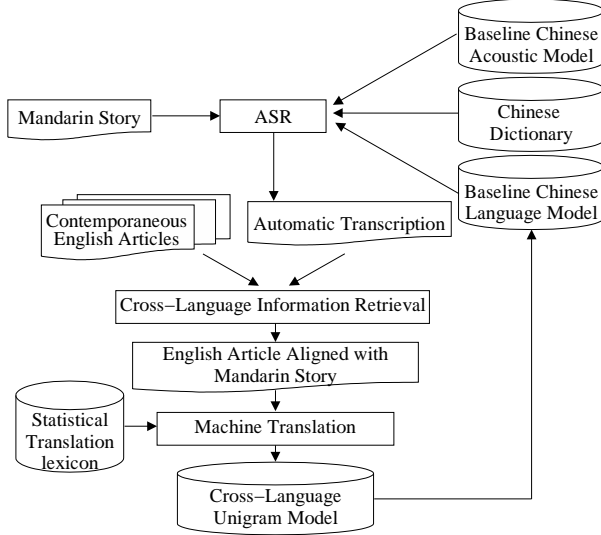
Baseline Chinese Acoustic Model

Mandarin Story

ASR

Chinese Dictionary

Baseline Chinese Language Model

Contemporaneous English Articles

Automatic Transcription

Cross−Language Information Retrieval

English Article Aligned with Mandarin Story

Statistical Translation lexicon

Machine Translation

Cross−Language Unigram Model